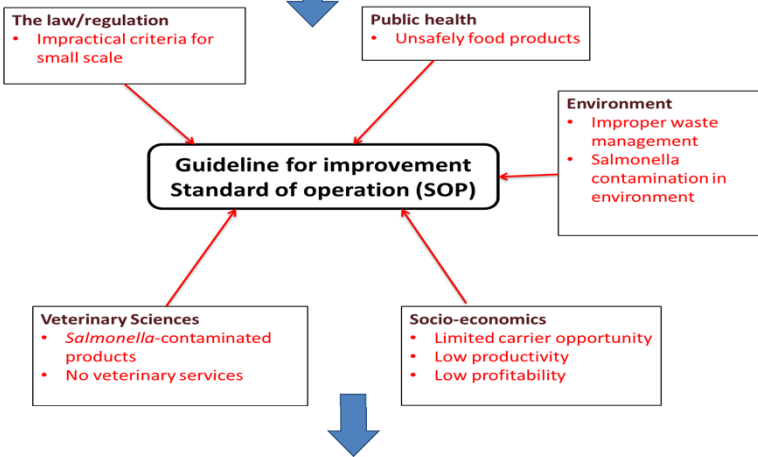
The law/regulation
• Impractical criteria for small scale

Public health
• Unsafely food products

Environment
• Improper waste management
• Salmonella contamination in environment

Guideline for improvement
Standard of operation (SOP)

Veterinary Sciences
• Salmonella-contaminated products
• No veterinary services

Socio-economics
• Limited carrier opportunity
• Low productivity
• Low profitability